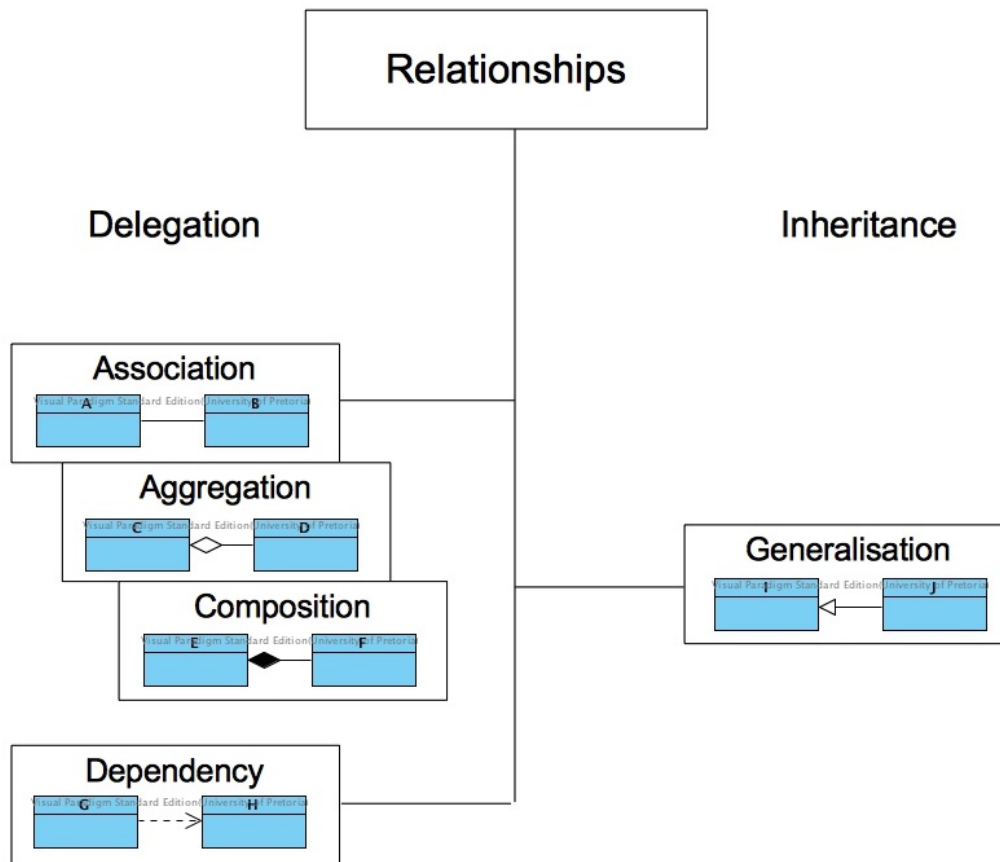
Relationships

Delegation

Inheritance

Association

Visual Paradigm Standard Edition(University of Pretoria)

A

B

Aggregation

Visual Paradigm Standard Edition(University of Pretoria)

C

D

Composition

Visual Paradigm Standard Edition(University of Pretoria)

E

F

Generalisation

Visual Paradigm Standard Edition(University of Pretoria)

I

J

Dependency

Visual Paradigm Standard Edition(University of Pretoria)

G

H